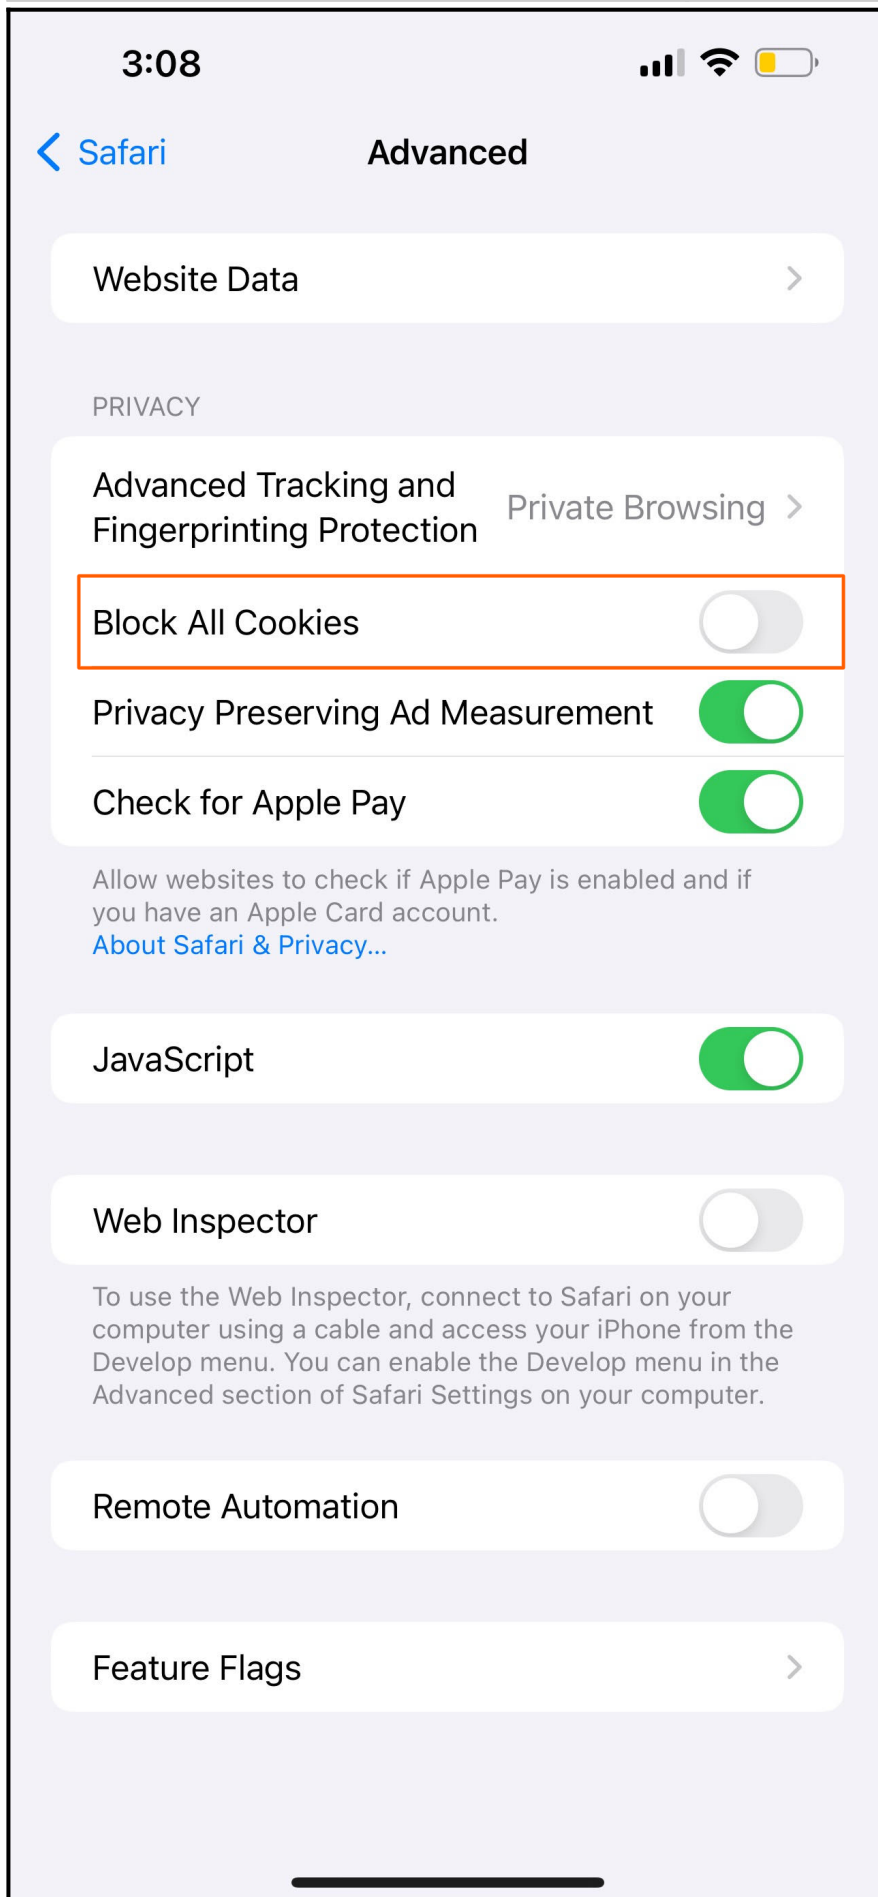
3:08

Safari

Advanced

Website Data

PRIVACY

Advanced Tracking and Fingerprinting Protection

Private Browsing

Block All Cookies

Privacy Preserving Ad Measurement

Check for Apple Pay

Allow websites to check if Apple Pay is enabled and if you have an Apple Card account.
About Safari & Privacy...

JavaScript

Web Inspector

To use the Web Inspector, connect to Safari on your computer using a cable and access your iPhone from the Develop menu. You can enable the Develop menu in the Advanced section of Safari Settings on your computer.

Remote Automation

Feature Flags